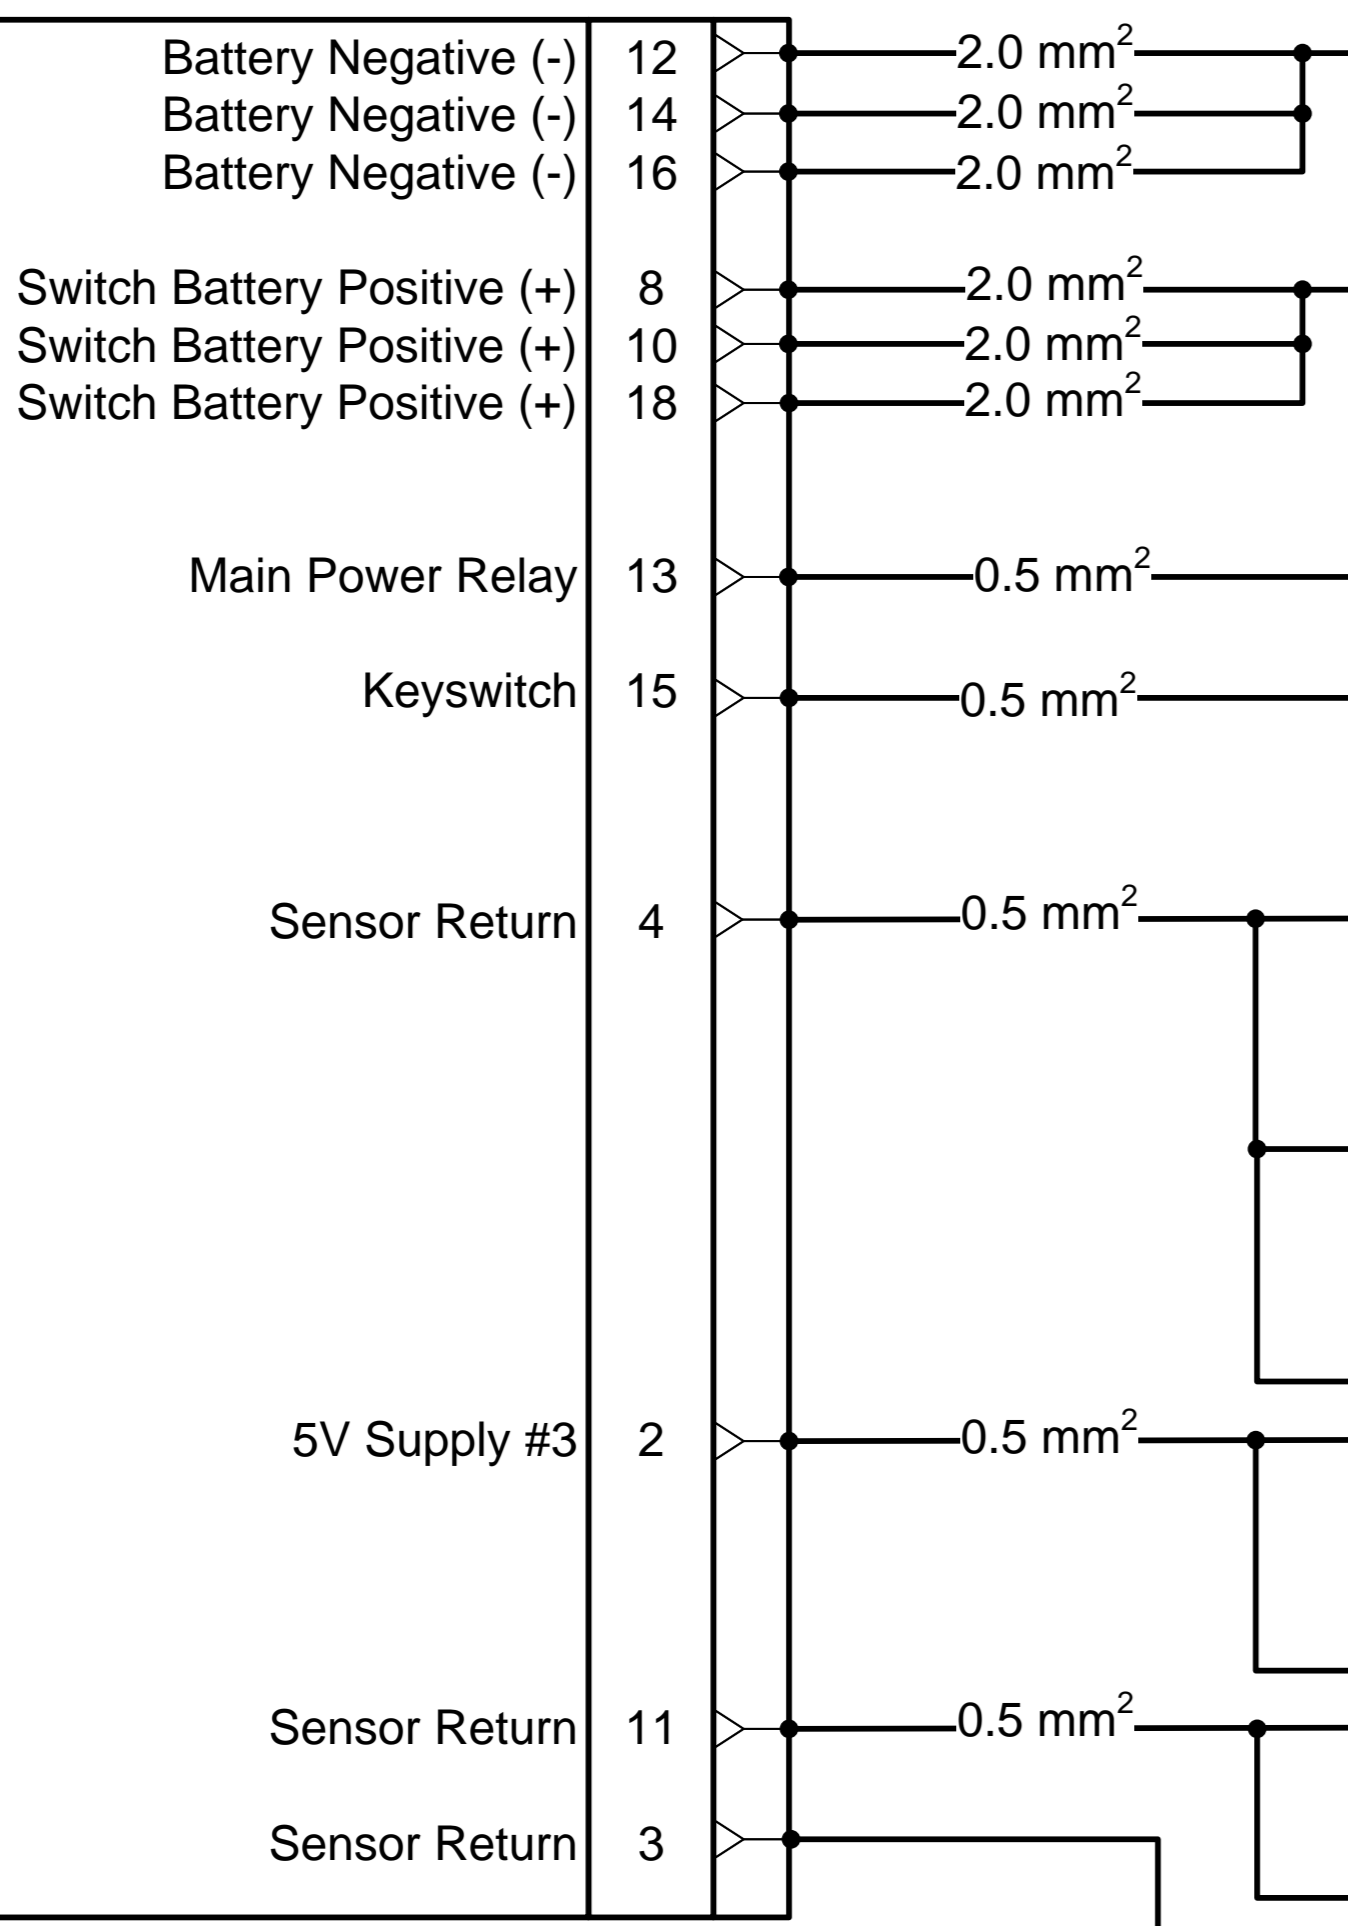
Battery Negative (-) 12 2.0 mm$^2$
Battery Negative (-) 14 2.0 mm$^2$
Battery Negative (-) 16 2.0 mm$^2$

Switch Battery Positive (+) 8 2.0 mm$^2$
Switch Battery Positive (+) 10 2.0 mm$^2$
Switch Battery Positive (+) 18 2.0 mm$^2$

Main Power Relay 13 0.5 mm$^2$

Keyswitch 15 0.5 mm$^2$

Sensor Return 4 0.5 mm$^2$

5V Supply #3 2 0.5 mm$^2$

Sensor Return 11 0.5 mm$^2$

Sensor Return 3